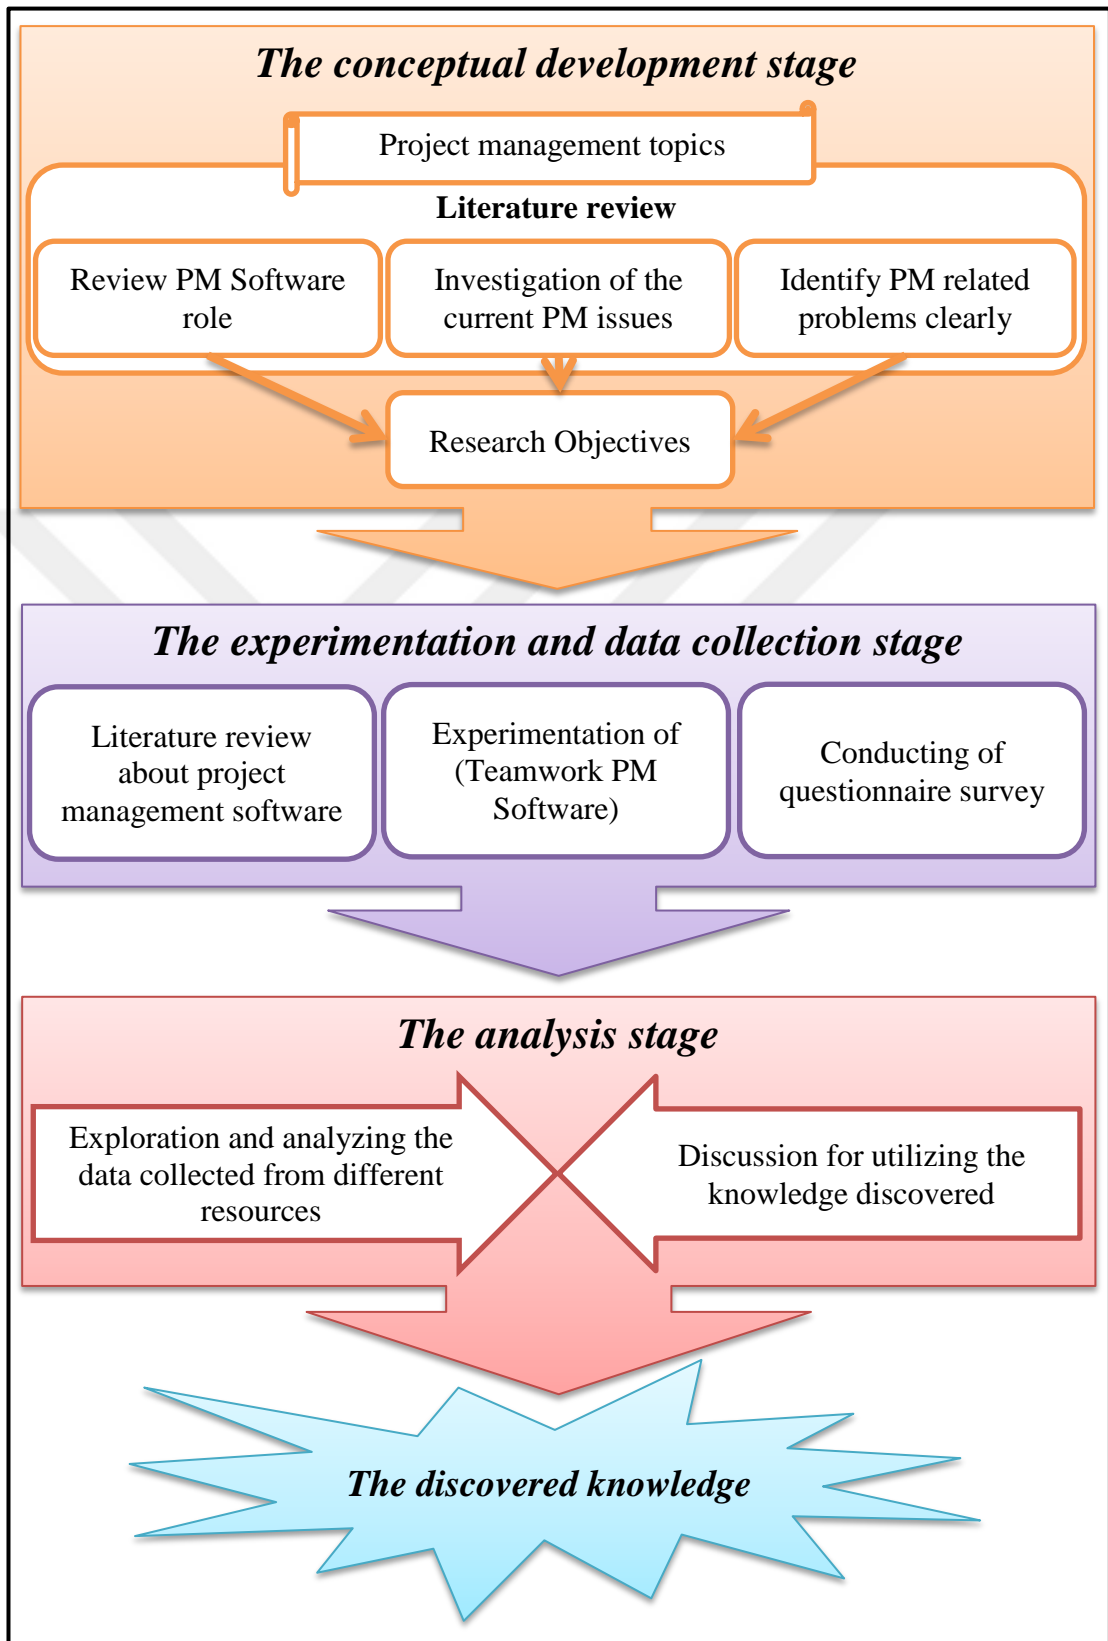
The conceptual development stage

Project management topics

Literature review

Review PM Software role

Investigation of the current PM issues

Identify PM related problems clearly

Research Objectives

The experimentation and data collection stage

Literature review about project management software

Experimentation of (Teamwork PM Software)

Conducting of questionnaire survey

The analysis stage

Exploration and analyzing the data collected from different resources

Discussion for utilizing the knowledge discovered

The discovered knowledge